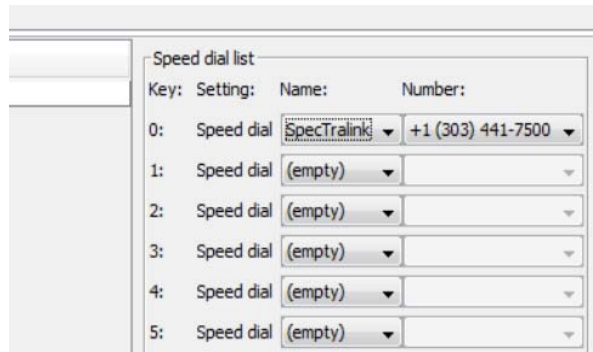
Speed dial list

| Key: | Setting: | Name: | Number: |
|---|---|---|---|
| 0: | Speed dial | SpecTralink | +1 (303) 441-7500 |
| 1: | Speed dial | (empty) | |
| 2: | Speed dial | (empty) | |
| 3: | Speed dial | (empty) | |
| 4: | Speed dial | (empty) | |
| 5: | Speed dial | (empty) | |